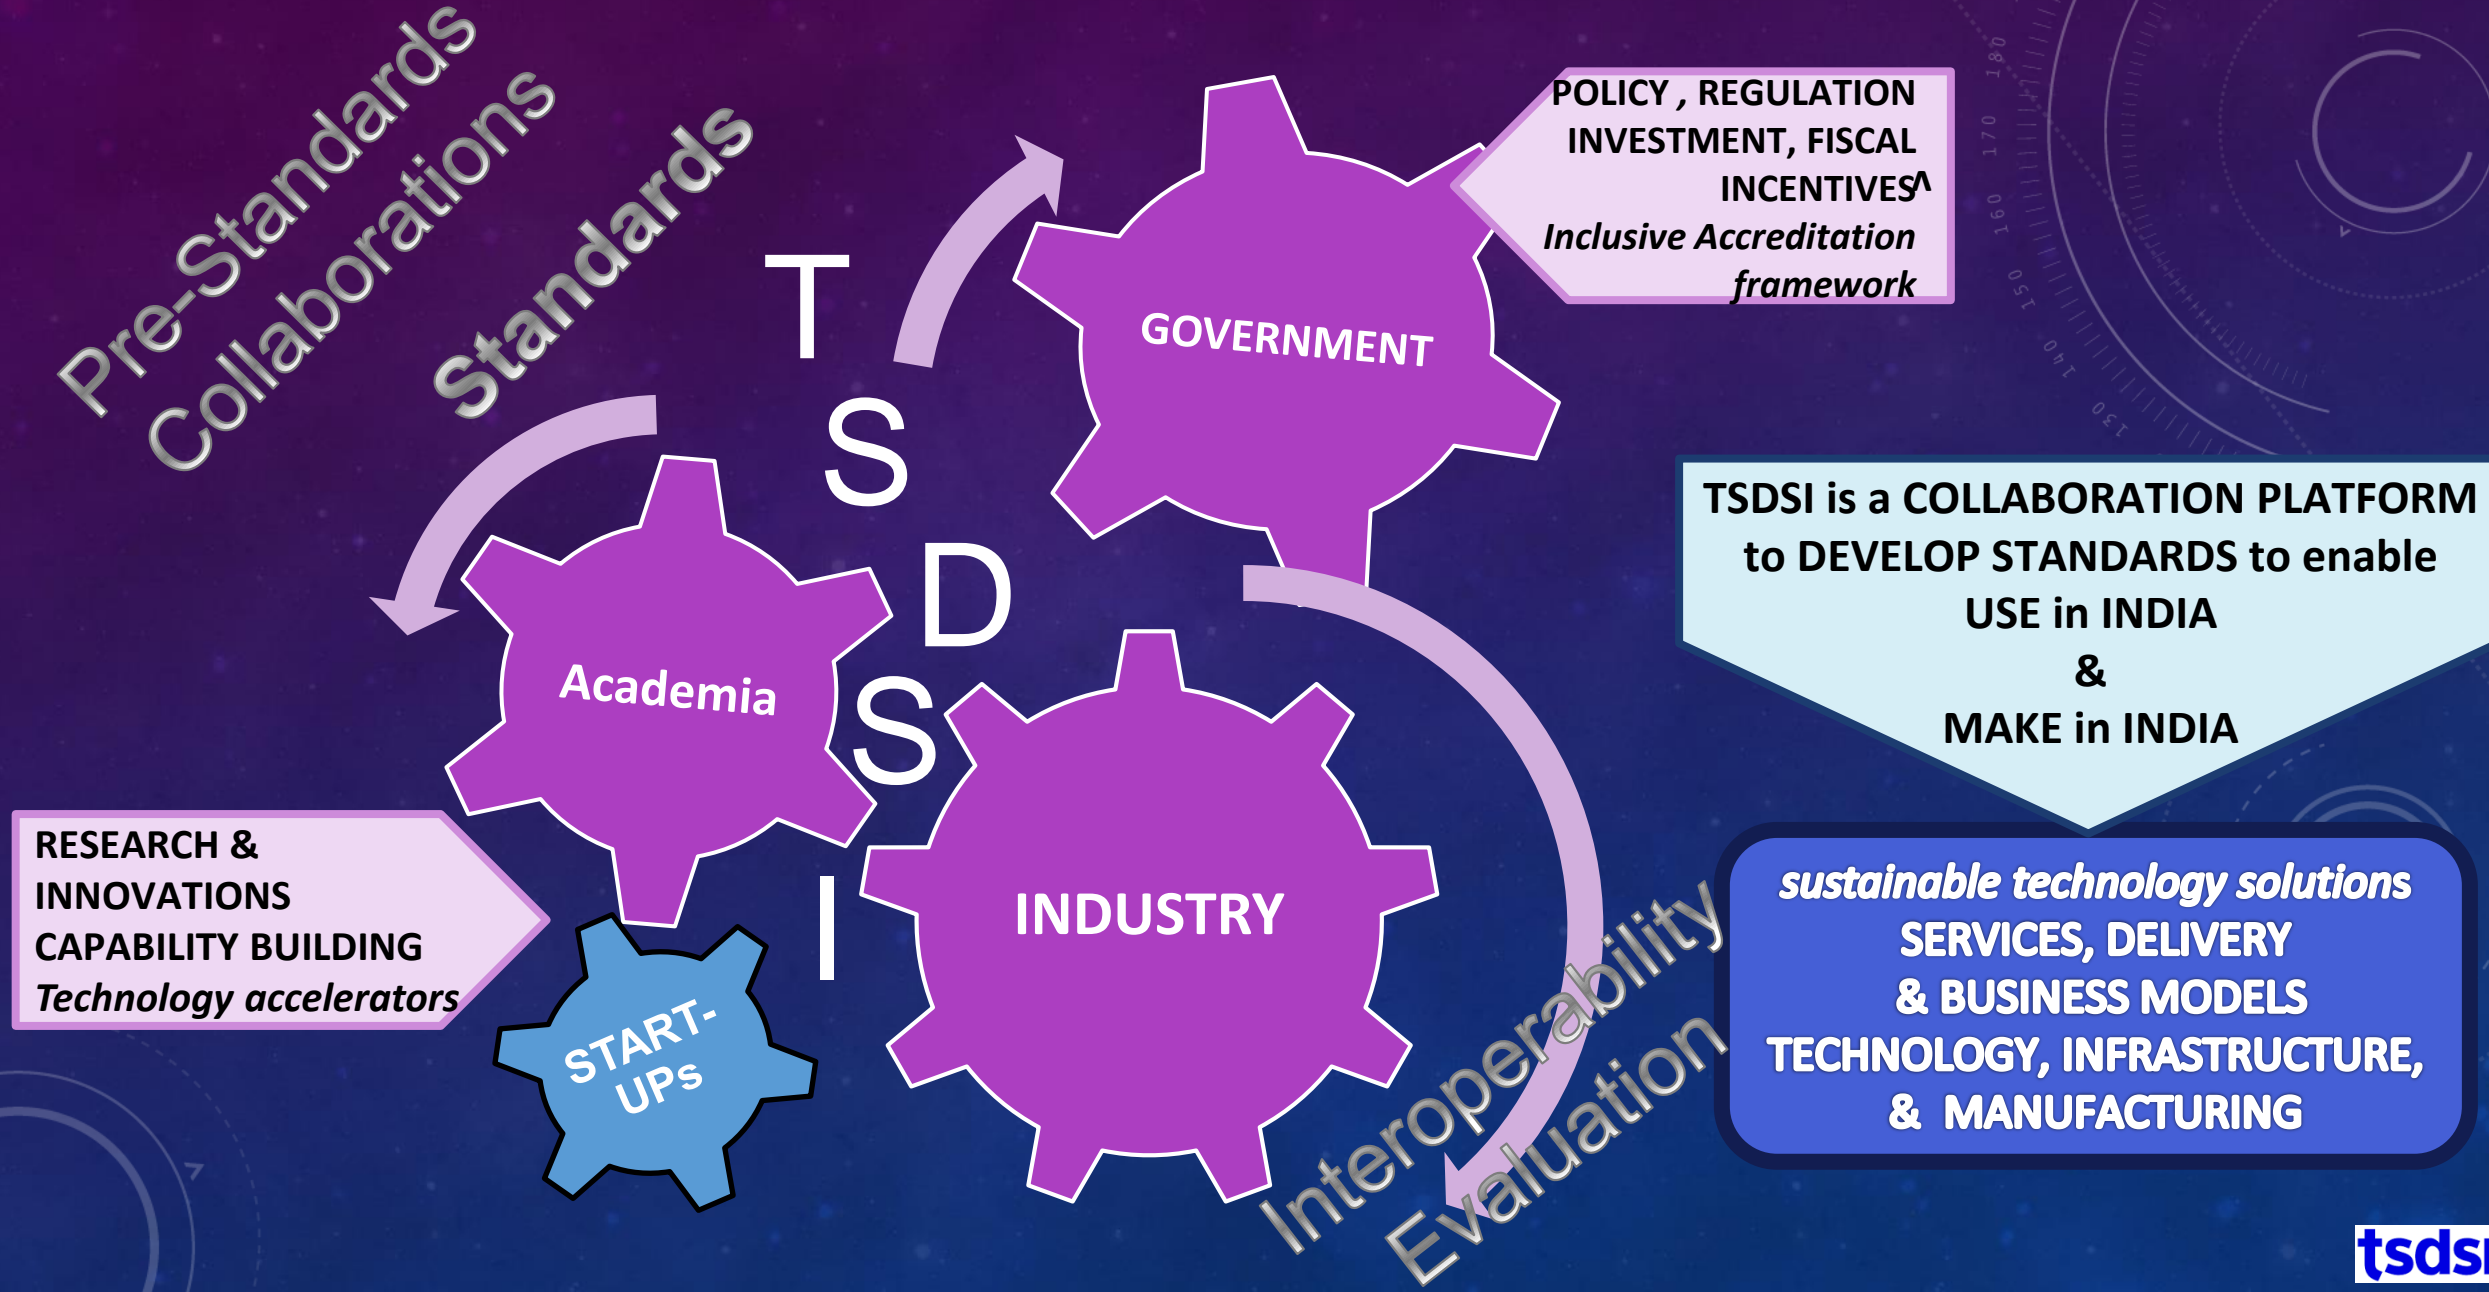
Pre-Standards Collaborations

Standards

T S D S I

GOVERNMENT

POLICY , REGULATION INVESTMENT, FISCAL INCENTIVES^
Inclusive Accreditation framework

Academia

INDUSTRY

START-UPs

RESEARCH & INNOVATIONS CAPABILITY BUILDING
Technology accelerators

TSDSI is a COLLABORATION PLATFORM to DEVELOP STANDARDS to enable USE in INDIA
&
MAKE in INDIA

sustainable technology solutions
SERVICES, DELIVERY
& BUSINESS MODELS
TECHNOLOGY, INFRASTRUCTURE,
& MANUFACTURING

Interoperability Evaluation

tsds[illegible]